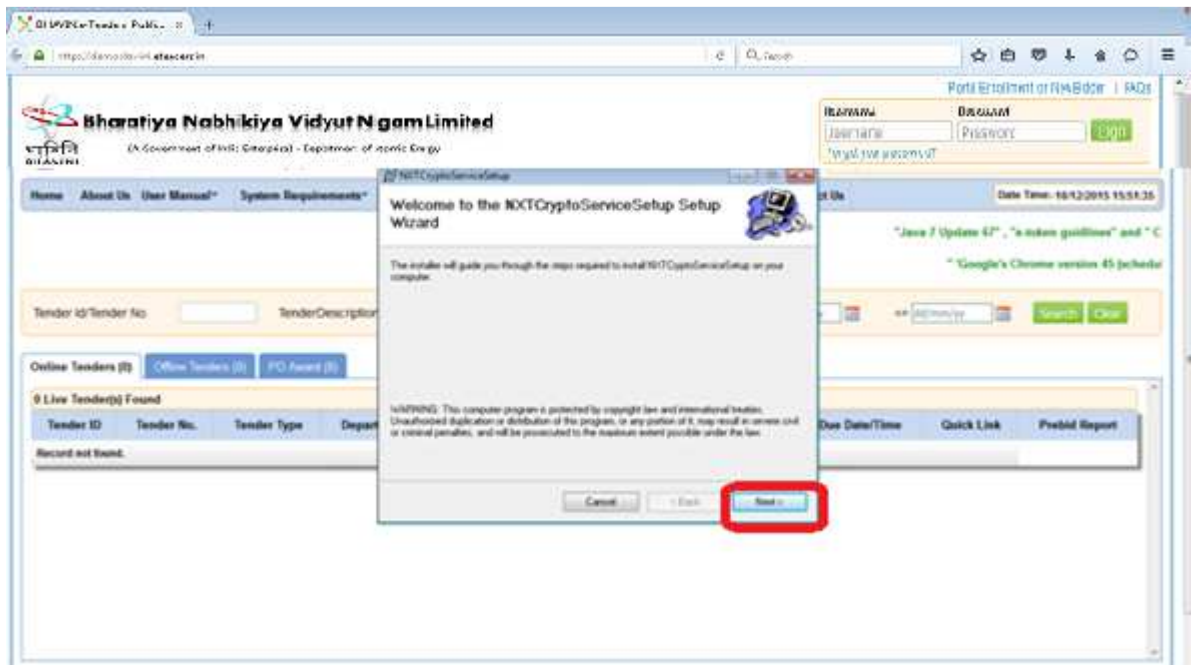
BHAVINI e-Tenders Publis... ×

https://demo.bhavini.etenders.in

Search

Portal Enrollment for New Bidder | FAQs

Bharatiya Nabhikiya Vidyut Nigam Limited

(A Government of India Enterprise) - Department of Atomic Energy

भाविनि
BHAVINI

Username
Password
Username
Password
Login
Forgot your password?

Home About Us User Manual System Requirements

Contact Us

Date Time: 18/12/2015 15:51:35

"Java 7 Update 67" , "e-token guidelines" and "C

" Google's Chrome version 45 (schedul

Tender Id/Tender No. TenderDescription

dd/mm/yy

Search Clear

Online Tenders (0) Offline Tenders (0) PO Award (0)

0 Live Tender(s) Found

| Tender ID | Tender No. | Tender Type | Depart | Due Date/Time | Quick Link | Prebid Report |
|---|---|---|---|---|---|---|
| Record not found. | | | | | | |

NXTCryptoServiceSetup

Welcome to the NXTCryptoServiceSetup Setup Wizard

The installer will guide you through the steps required to install NXTCryptoServiceSetup on your computer.

WARNING: This computer program is protected by copyright law and international treaties. Unauthorized duplication or distribution of this program, or any portion of it, may result in severe civil or criminal penalties, and will be prosecuted to the maximum extent possible under the law.

Cancel < Back Next >